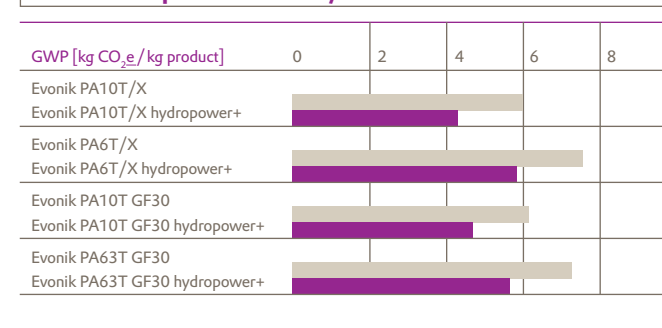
GWP [kg $CO_2e$ / kg product] 0 2 4 6 8

Evonik PA10T/X
Evonik PA10T/X hydropower+

Evonik PA6T/X
Evonik PA6T/X hydropower+

Evonik PA10T GF30
Evonik PA10T GF30 hydropower+

Evonik PA63T GF30
Evonik PA63T GF30 hydropower+